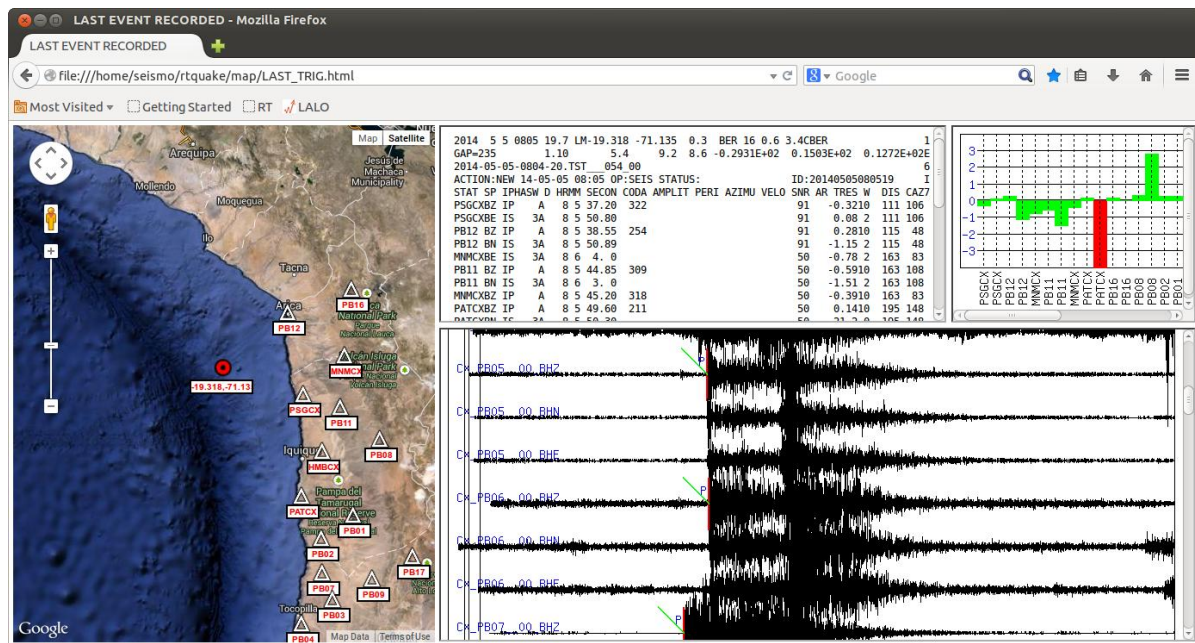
LAST EVENT RECORDED - Mozilla Firefox

LAST EVENT RECORDED

file:///home/seismo/rtquake/map/LAST_TRIG.html

Google

Most Visited Getting Started RT LALO

Map Satellite

Arequipa

Jesus de Machaca Municipality

Mollendo

Moquegua

Ilo

Tacna

Arica

PB16

PB12

National Park

-19.318,-71.13

MNMCX

PSGCX

PB11

Iquique

PB08

HMBCX

Pampa del Tamarugal National Reserve

PATCX

PB01

PB02

PB17

PB07

PB09

Tocopilla

PB03

PB04

Google

Map Data Terms of Use

2014 5 5 0805 19.7 LM-19.318 -71.135 0.3 BER 16 0.6 3.4CBER 1
GAP=235 1.10 5.4 9.2 8.6 -0.2931E+02 0.1503E+02 0.1272E+02E
2014-05-05-0804-20.TST___054_00 6
ACTION:NEW 14-05-05 08:05 OP:SEIS STATUS: ID:20140505080519 I
STAT SP IPHASW D HRMM SECON CODA AMPLIT PERI AZIMU VELO SNR AR TRES W DIS CAZ7
PSGCXBZ IP A 8 5 37.20 322 91 -0.3210 111 106
PSGCXBE IS 3A 8 5 50.80 91 0.08 2 111 106
PB12 BZ IP A 8 5 38.55 254 91 0.2810 115 48
PB12 BN IS 3A 8 5 50.89 91 -1.15 2 115 48
MNMCXBE IS 3A 8 6 4. 0 50 -0.78 2 163 83
PB11 BZ IP A 8 5 44.85 309 50 -0.5910 163 108
PB11 BN IS 3A 8 6 3. 0 50 -1.51 2 163 108
MNMCXBZ IP A 8 5 45.20 318 50 -0.3910 163 83
PATCXBZ IP A 8 5 49.60 211 50 0.1410 195 148

3
2
1
0
-1
-2
-3

PSGCX PSGCX PB12 PB12 MNMCX PB11 PB11 MNMCX PATCX PATCX PB16 PB16 PB08 PB02 PB01

CX_PB05__00_BHZ
CX_PB05__00_BHN
CX_PB05__00_BHE
CX_PB06__00_BHZ
CX_PB06__00_BHN
CX_PB06__00_BHE
CX_PB07__00_BHZ